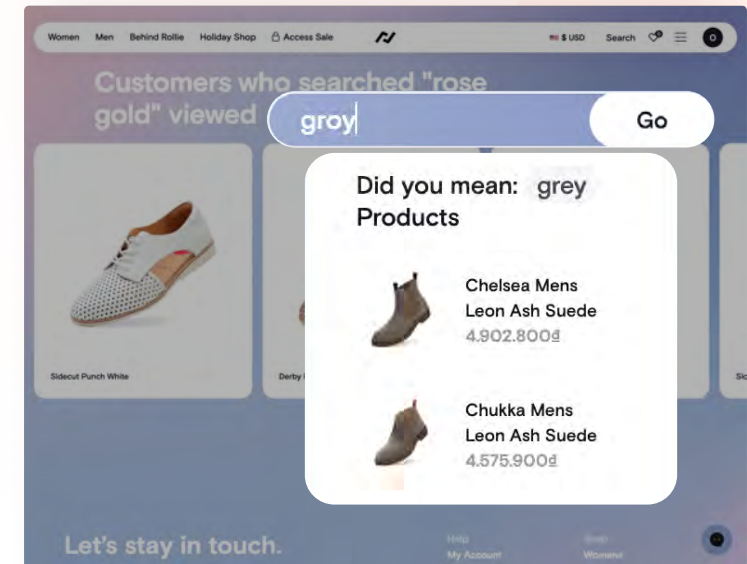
Women Men Behind Rollie Holiday Shop Access Sale

$ USD Search

O

Customers who searched "rose gold" viewed

groy

Go

Did you mean: grey

Products

Chelsea Mens Leon Ash Suede

4.902.800₫

Chukka Mens Leon Ash Suede

4.575.900₫

Sidecut Punch White

Derby

Let's stay in touch.

Help

My Account

Shop

Womens